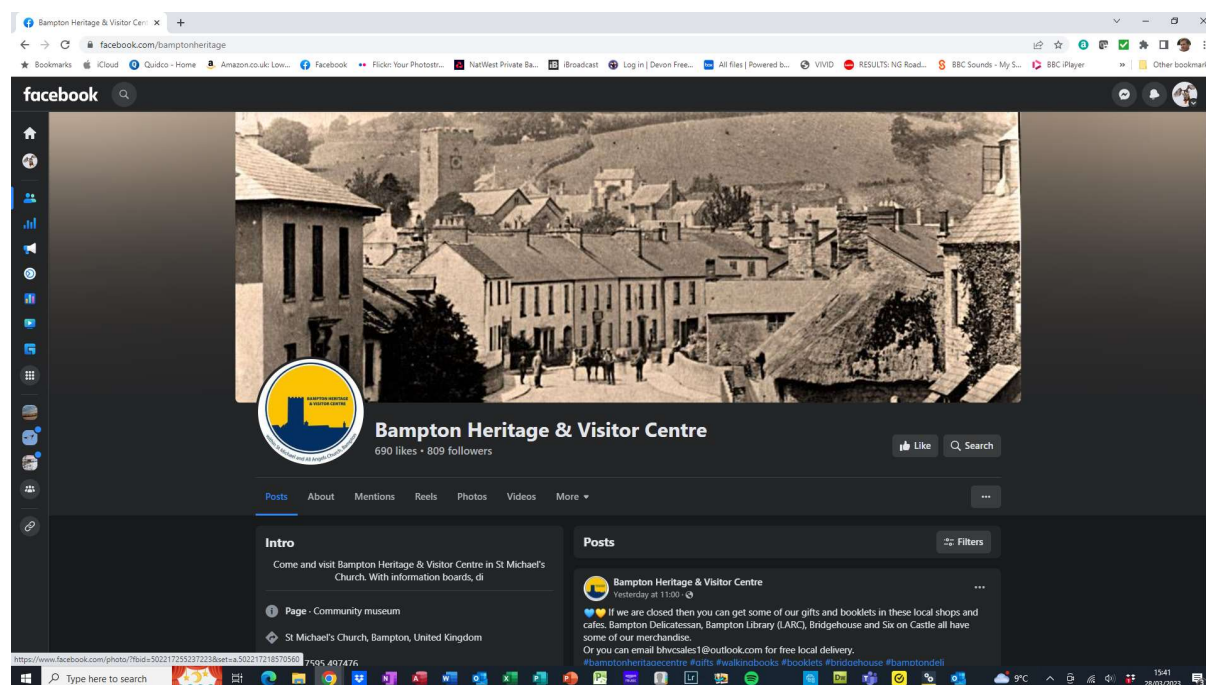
Bampton Heritage & Visitor Cent ×
+
facebook.com/bamptonheritage
Bookmarks iCloud Quidco - Home Amazon.co.uk: Low... Facebook Flickr: Your Photostr... NatWest Private Ba... iBroadcast Log in | Devon Free... All files | Powered b... VIVID RESULTS: NG Road... BBC Sounds - My S... BBC iPlayer » Other bookmarks

facebook

BAMPTON HERITAGE & VISITOR CENTRE
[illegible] St Michael and All Angels Church, Bampton

Bampton Heritage & Visitor Centre
690 likes • 809 followers
Like
Search

Posts About Mentions Reels Photos Videos More ▾
···

Intro
Come and visit Bampton Heritage & Visitor Centre in St Michael's Church. With information boards, di
Page · Community museum
St Michael's Church, Bampton, United Kingdom
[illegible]7595 497476

Posts
Filters
Bampton Heritage & Visitor Centre
Yesterday at 11:00 ·
···
If we are closed then you can get some of our gifts and booklets in these local shops and cafes. Bampton Delicatessan, Bampton Library (LARC), Bridgehouse and Six on Castle all have some of our merchandise.
Or you can email bhvcsales1@outlook.com for free local delivery.
#bamptonheritagecentre #gifts #walkingbooks #booklets #bridgehouse #bamptondeli

https://www.facebook.com/photo/?fbid=502217255237223&set=a.502217218570560

Type here to search
9°C
15:41
28/03/2023